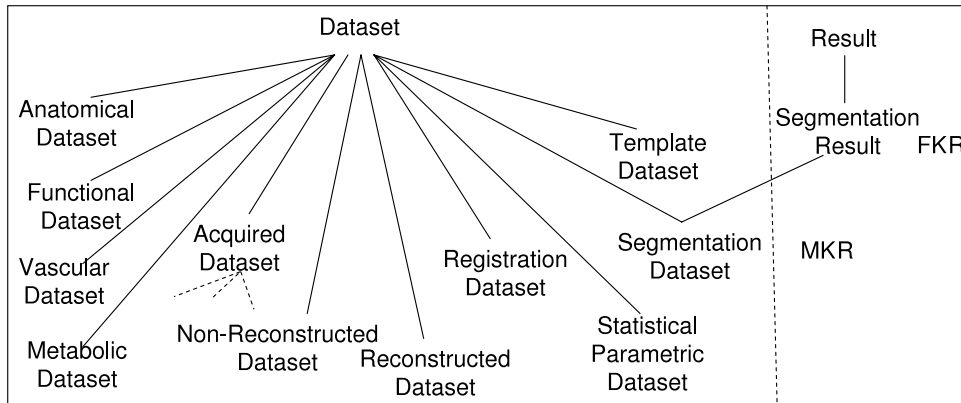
Dataset

Anatomical Dataset

Functional Dataset

Vascular Dataset

Metabolic Dataset

Acquired Dataset

Non-Reconstructed Dataset

Reconstructed Dataset

Registration Dataset

Statistical Parametric Dataset

Segmentation Dataset

Template Dataset

Result

Segmentation Result

FKR

MKR